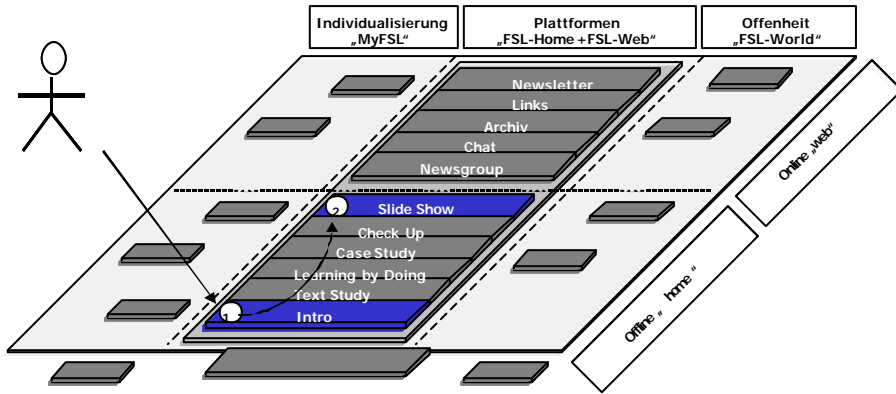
Individualisierung „MyFSL“

Plattformen „FSL-Home +FSL-Web“

Offenheit „FSL-World“

Newsletter
Links
Archiv
Chat
Newsgroup

Slide Show
Check Up
Case Study
Learning by Doing
Text Study
Intro

2
1

Online „web“

Offline „ home “